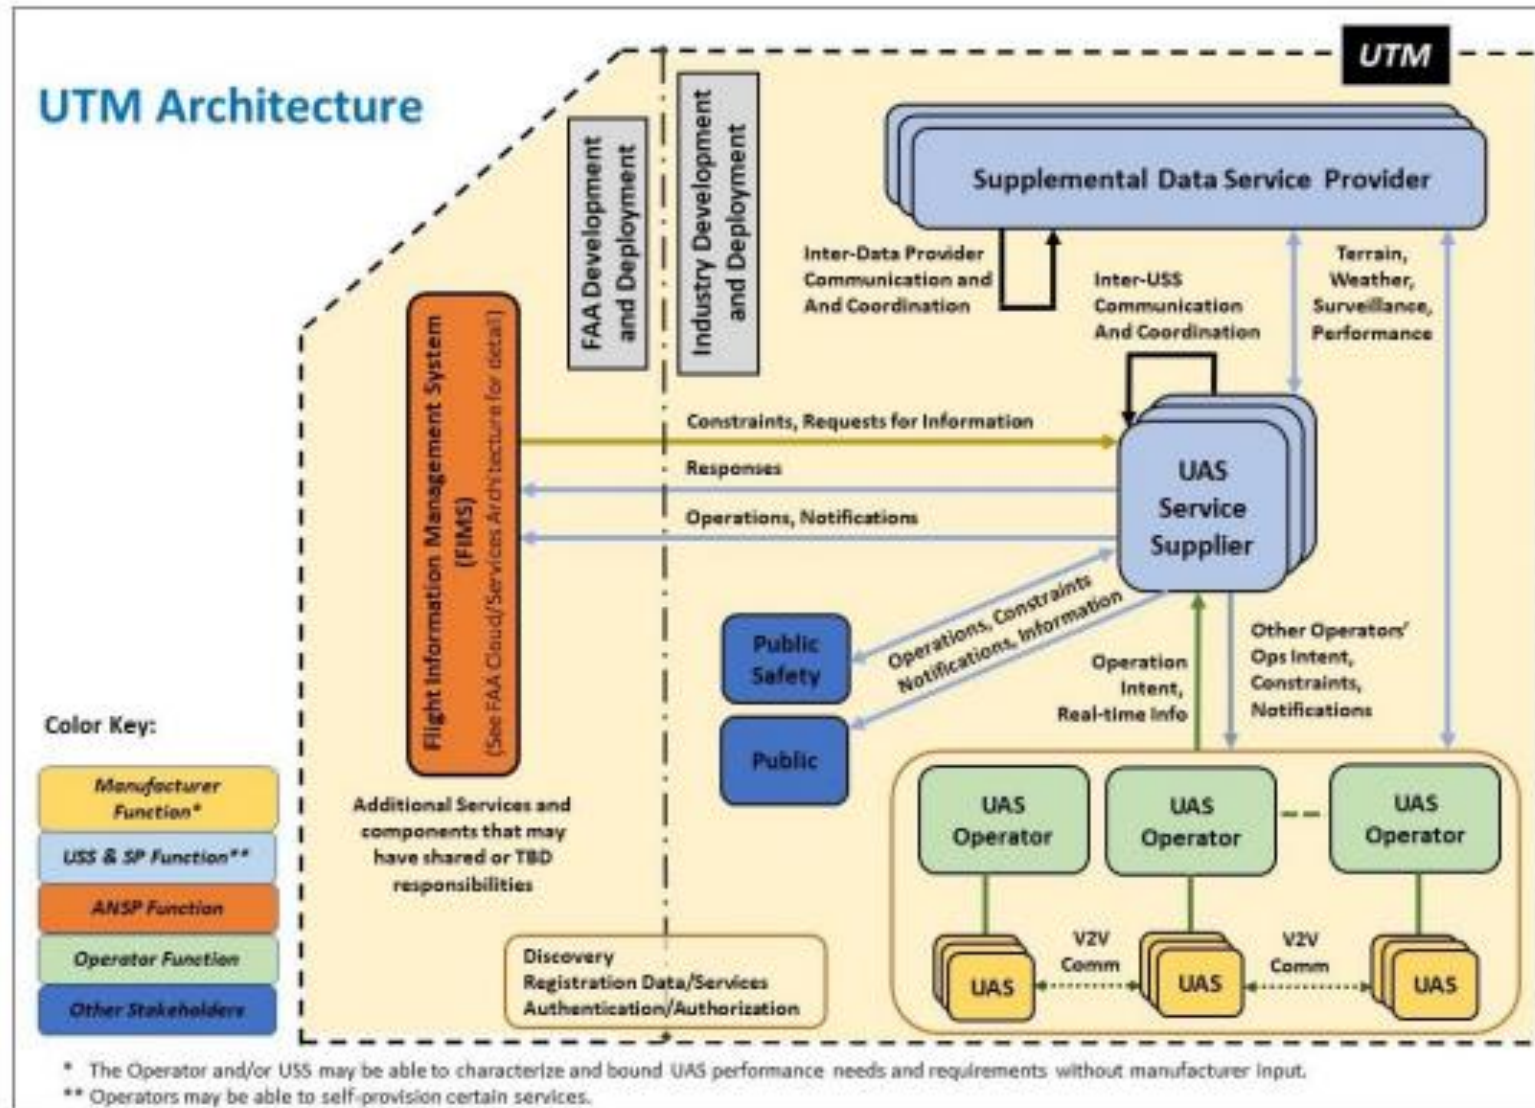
UTM Architecture

UTM

FAA Development and Deployment

Industry Development and Deployment

Supplemental Data Service Provider

Inter-Data Provider Communication and And Coordination

Inter-USS Communication And Coordination

Terrain, Weather, Surveillance, Performance

Flight Information Management System (FIMS)
(See FAA Cloud/Services Architecture for detail)

Constraints, Requests for Information

Responses

Operations, Notifications

UAS Service Supplier

Operations, Constraints Notifications, Information

Public Safety

Public

Operation Intent, Real-time Info

Other Operators' Ops Intent, Constraints, Notifications

Color Key:

Manufacturer Function*

USS & SP Function**

ANSP Function

Operator Function

Other Stakeholders

Additional Services and components that may have shared or TBD responsibilities

UAS Operator

UAS Operator

UAS Operator

V2V Comm

V2V Comm

UAS

UAS

UAS

Discovery
Registration Data/Services
Authentication/Authorization

* The Operator and/or USS may be able to characterize and bound UAS performance needs and requirements without manufacturer input.
** Operators may be able to self-provision certain services.